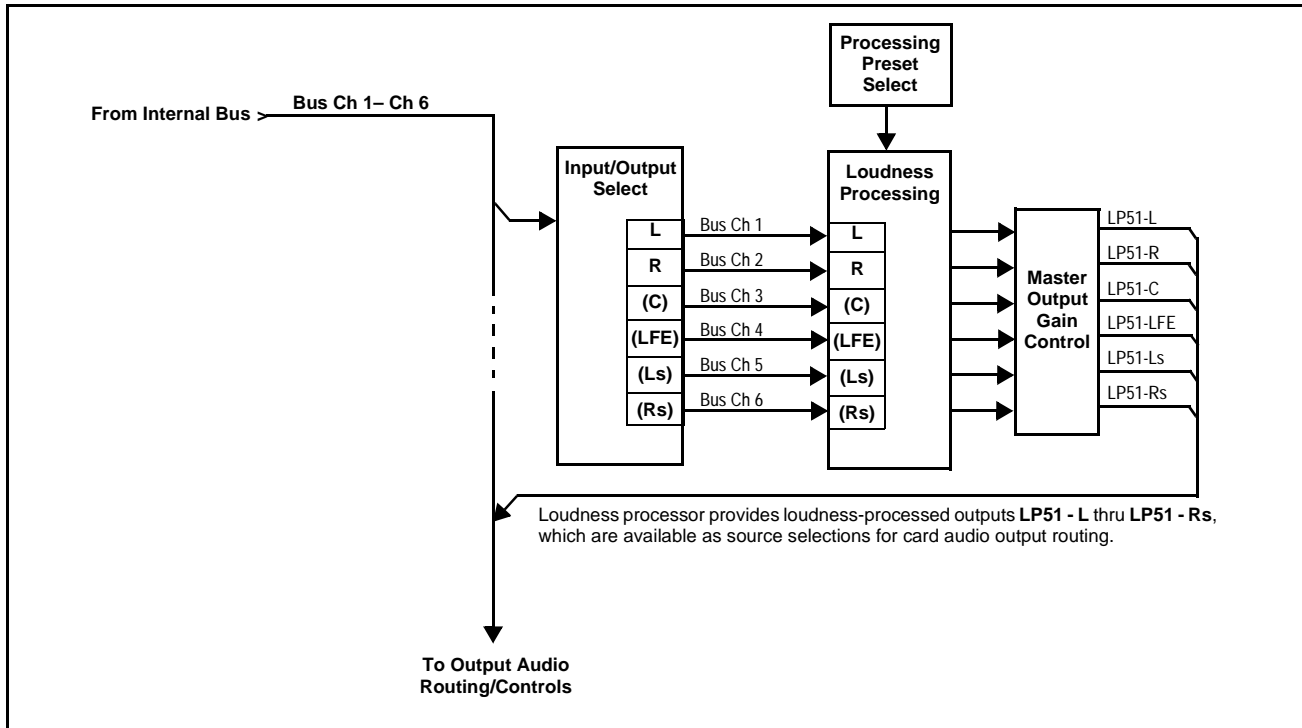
Processing Preset Select

From Internal Bus

Bus Ch 1– Ch 6

Input/Output Select

L
R
(C)
(LFE)
(Ls)
(Rs)

Bus Ch 1
Bus Ch 2
Bus Ch 3
Bus Ch 4
Bus Ch 5
Bus Ch 6

Loudness Processing

L
R
(C)
(LFE)
(Ls)
(Rs)

Master Output Gain Control

LP51-L
LP51-R
LP51-C
LP51-LFE
LP51-Ls
LP51-Rs

Loudness processor provides loudness-processed outputs **LP51 - L** thru **LP51 - Rs**, which are available as source selections for card audio output routing.

To Output Audio Routing/Controls